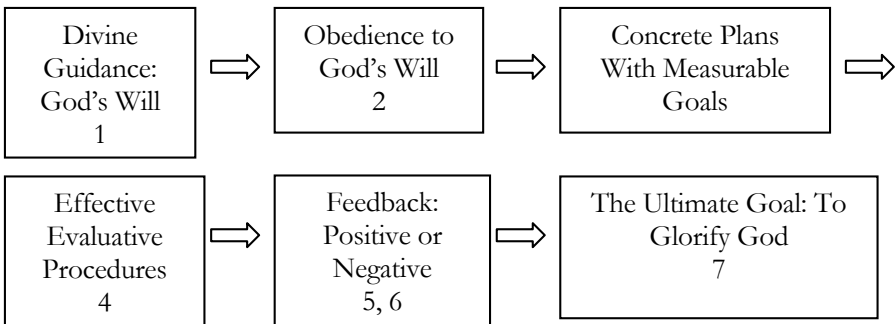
Divine Guidance: God’s Will
1

Obedience to God’s Will
2

Concrete Plans With Measurable Goals

Effective Evaluative Procedures
4

Feedback: Positive or Negative
5, 6

The Ultimate Goal: To Glorify God
7